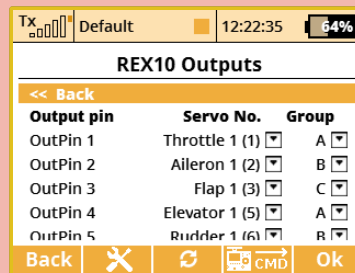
Tx Default 12:22:35 64%

REX10 Outputs

<< Back

| Output pin | Servo No. | Group |
|---|---|---|
| OutPin 1 | Throttle 1 (1) | A |
| OutPin 2 | Aileron 1 (2) | B |
| OutPin 3 | Flap 1 (3) | C |
| OutPin 4 | Elevator 1 (5) | A |
| OutPin 5 | Rudder 1 (6) | B |

Back CMD Ok